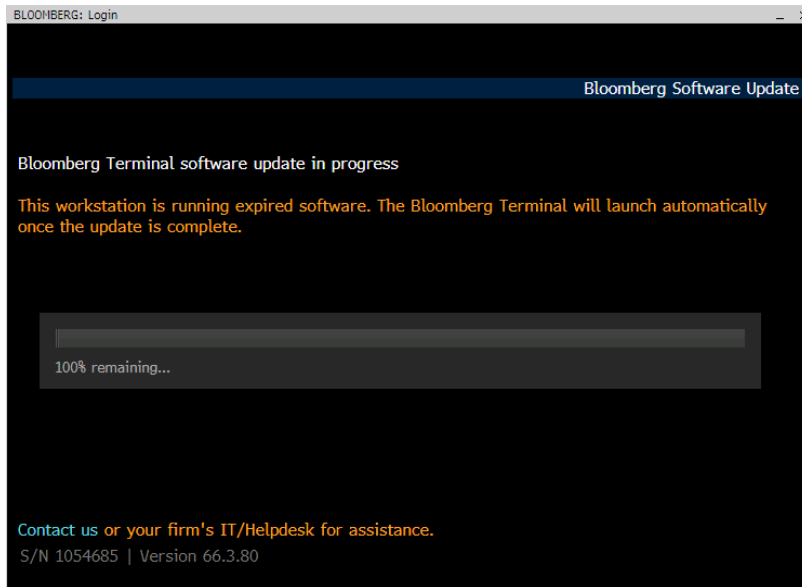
BLOOMBERG: Login

Bloomberg Software Update

Bloomberg Terminal software update in progress

This workstation is running expired software. The Bloomberg Terminal will launch automatically once the update is complete.

100% remaining...

Contact us or your firm's IT/Helpdesk for assistance.

S/N 1054685 | Version 66.3.80